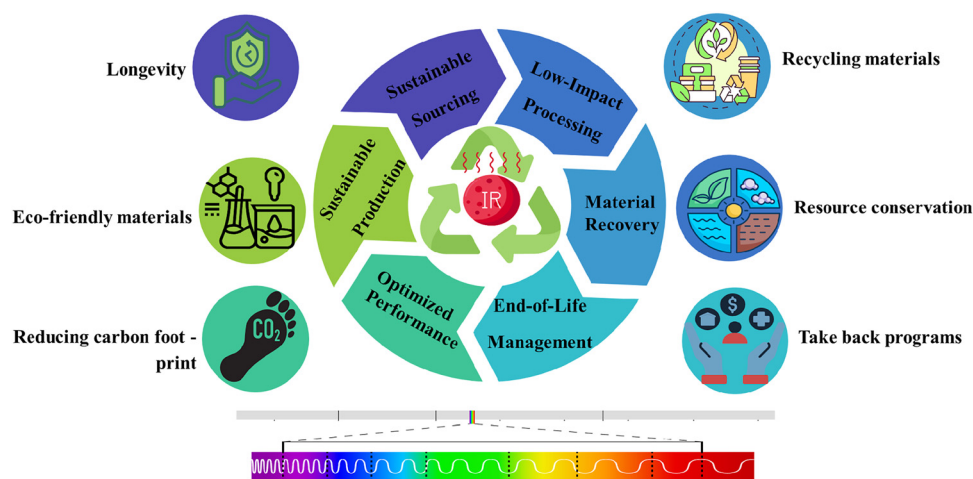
Longevity

Eco-friendly materials

Reducing carbon foot-print

Sustainable Sourcing

Low-Impact Processing

Sustainable Production

IR

Material Recovery

Optimized Performance

End-of-Life Management

$CO_2$

$

Recycling materials

Resource conservation

Take back programs